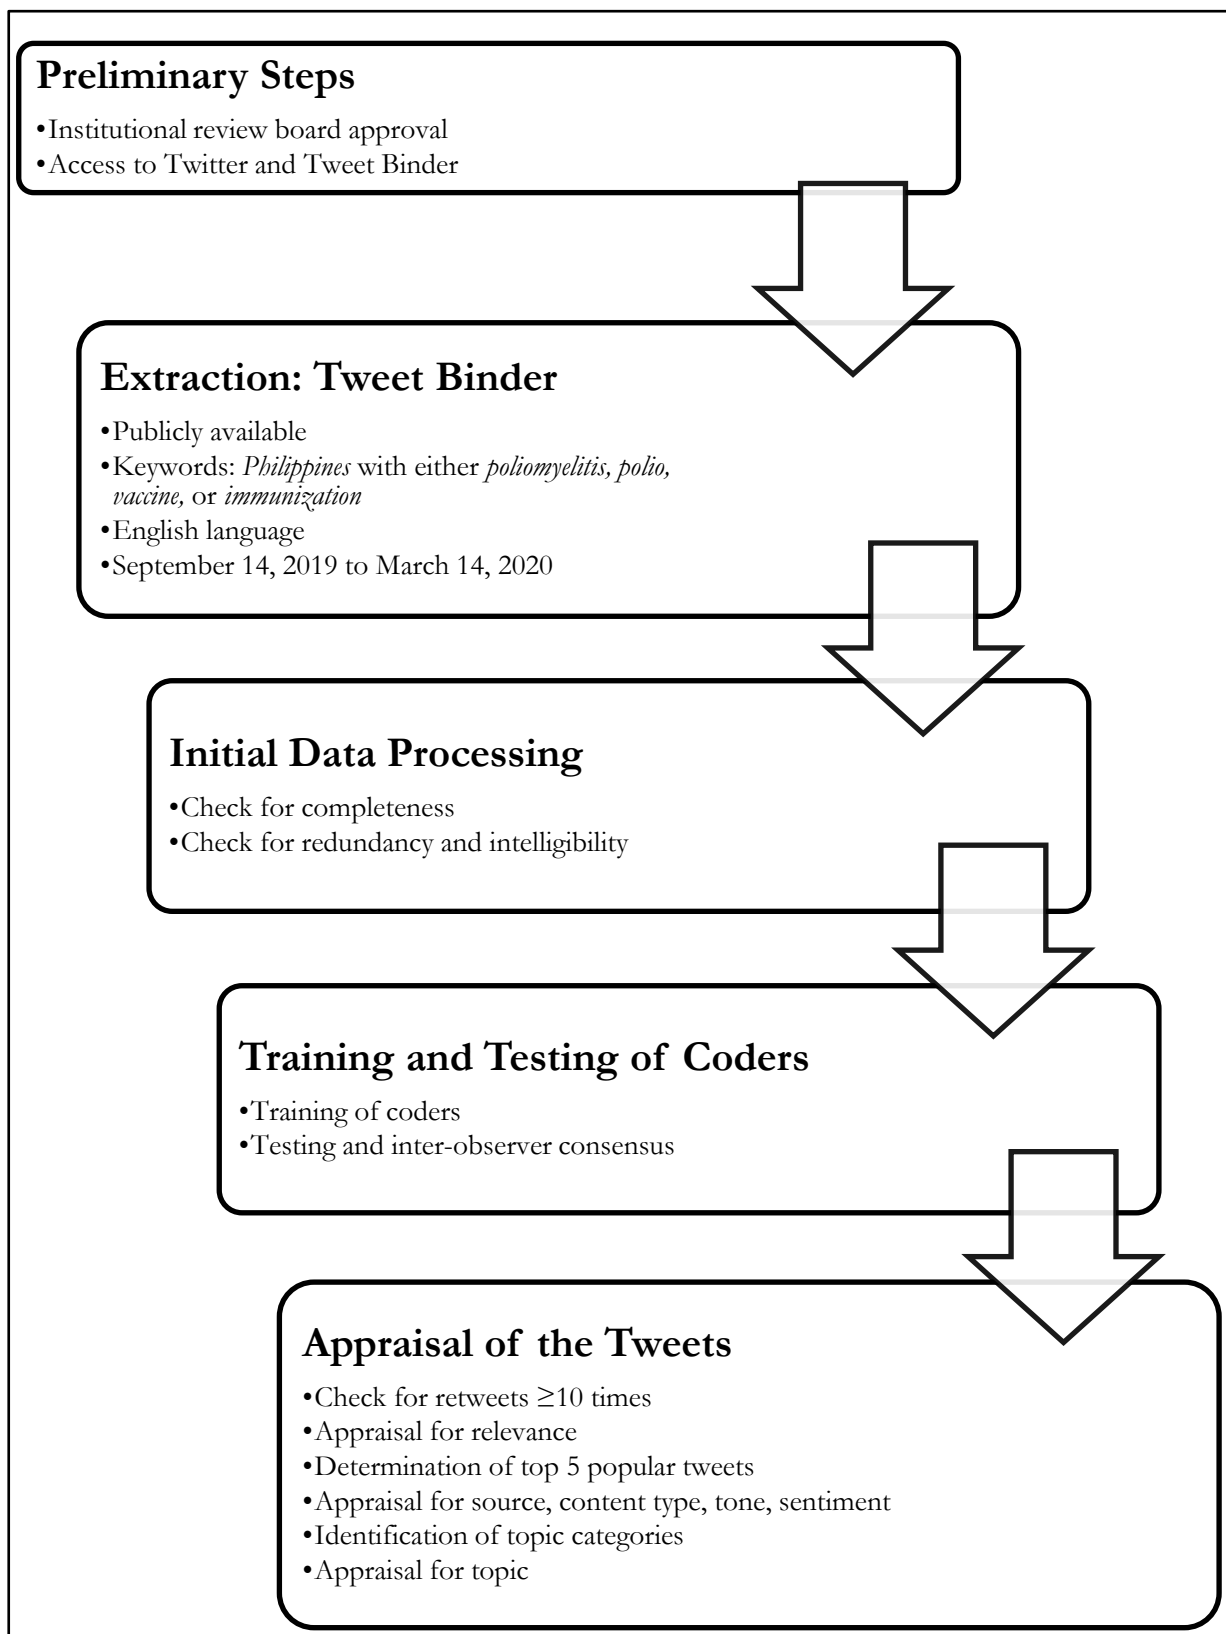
Preliminary Steps

•Institutional review board approval
•Access to Twitter and Tweet Binder

Extraction: Tweet Binder

•Publicly available
•Keywords: *Philippines* with either *poliomyelitis, polio, vaccine,* or *immunization*
•English language
•September 14, 2019 to March 14, 2020

Initial Data Processing

•Check for completeness
•Check for redundancy and intelligibility

Training and Testing of Coders

•Training of coders
•Testing and inter-observer consensus

Appraisal of the Tweets

•Check for retweets $\geq$10 times
•Appraisal for relevance
•Determination of top 5 popular tweets
•Appraisal for source, content type, tone, sentiment
•Identification of topic categories
•Appraisal for topic